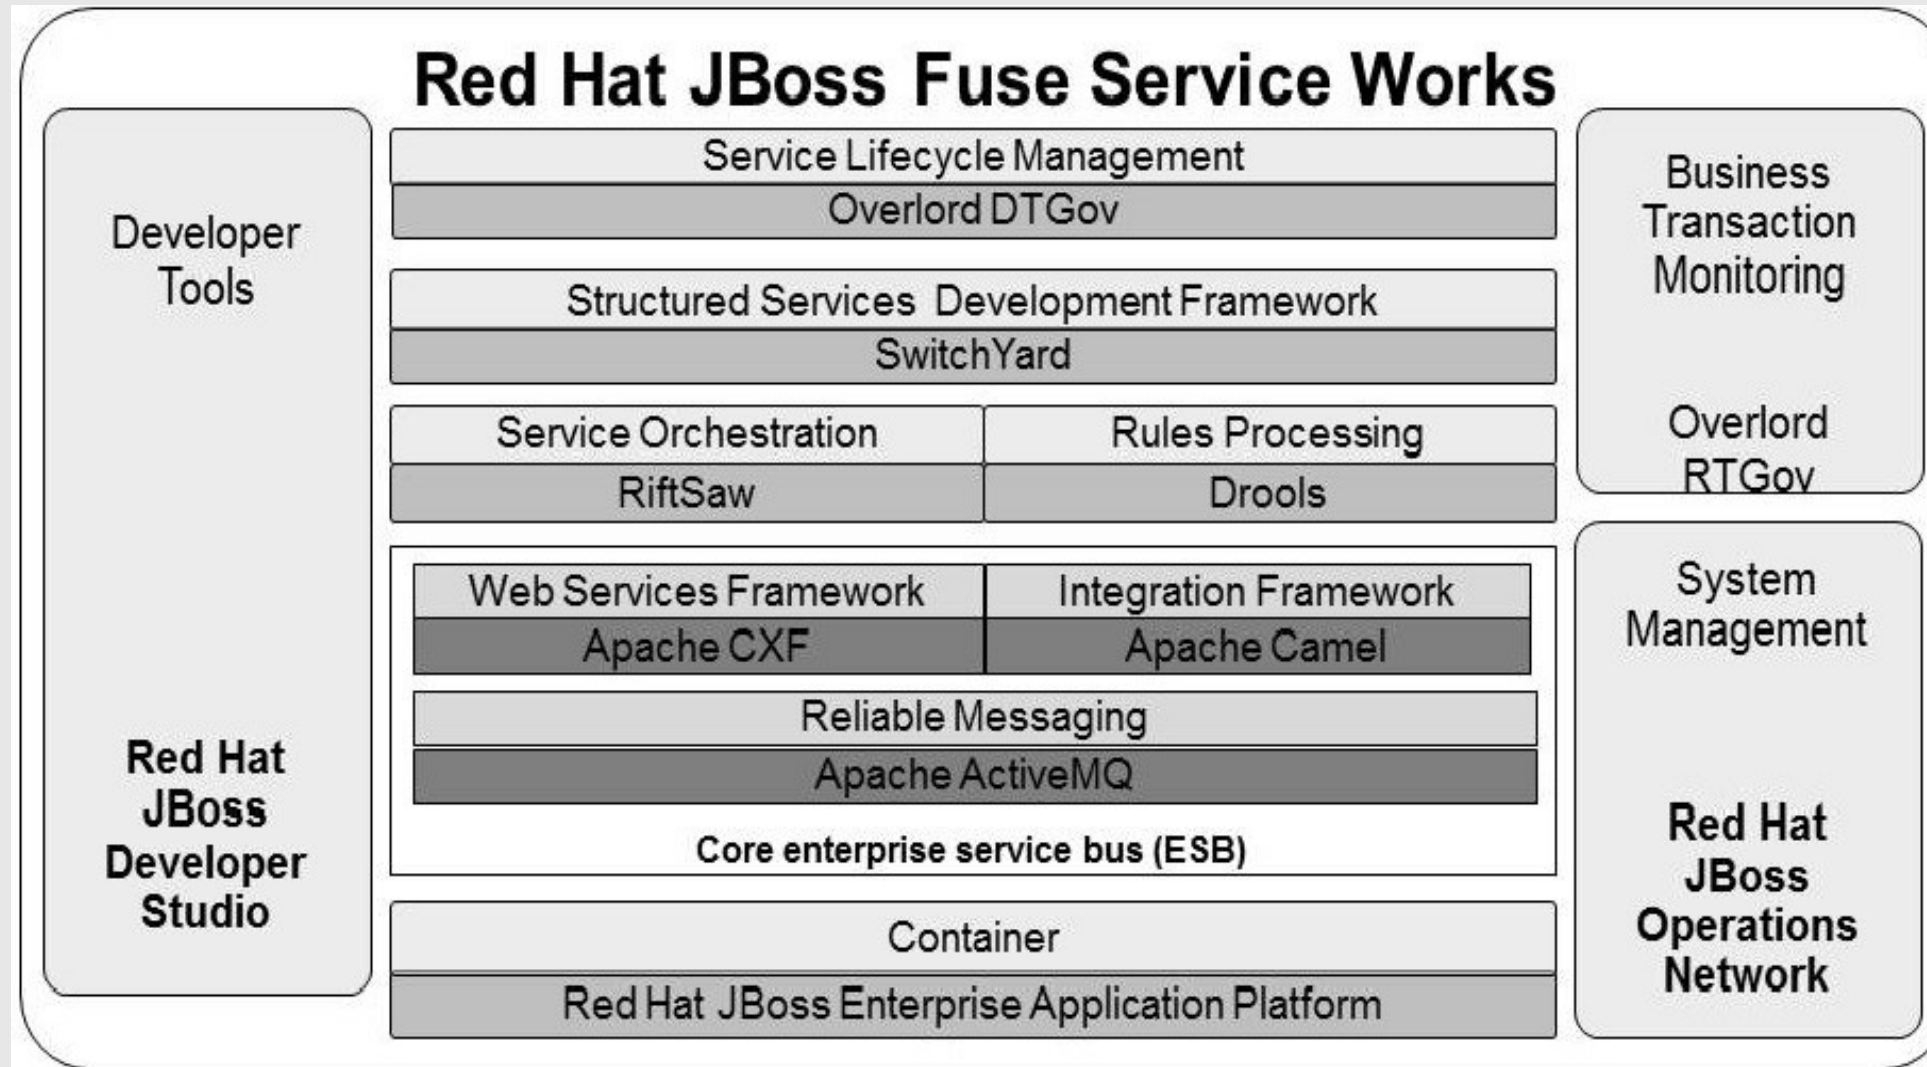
Red Hat JBoss Fuse Service Works

Developer Tools

Red Hat JBoss Developer Studio

Service Lifecycle Management
Overlord DTGov

Structured Services Development Framework
SwitchYard

Service Orchestration
RiftSaw

Rules Processing
Drools

Web Services Framework
Apache CXF

Integration Framework
Apache Camel

Reliable Messaging
Apache ActiveMQ

Core enterprise service bus (ESB)

Container
Red Hat JBoss Enterprise Application Platform

Business Transaction Monitoring

Overlord RTGov

System Management

Red Hat JBoss Operations Network